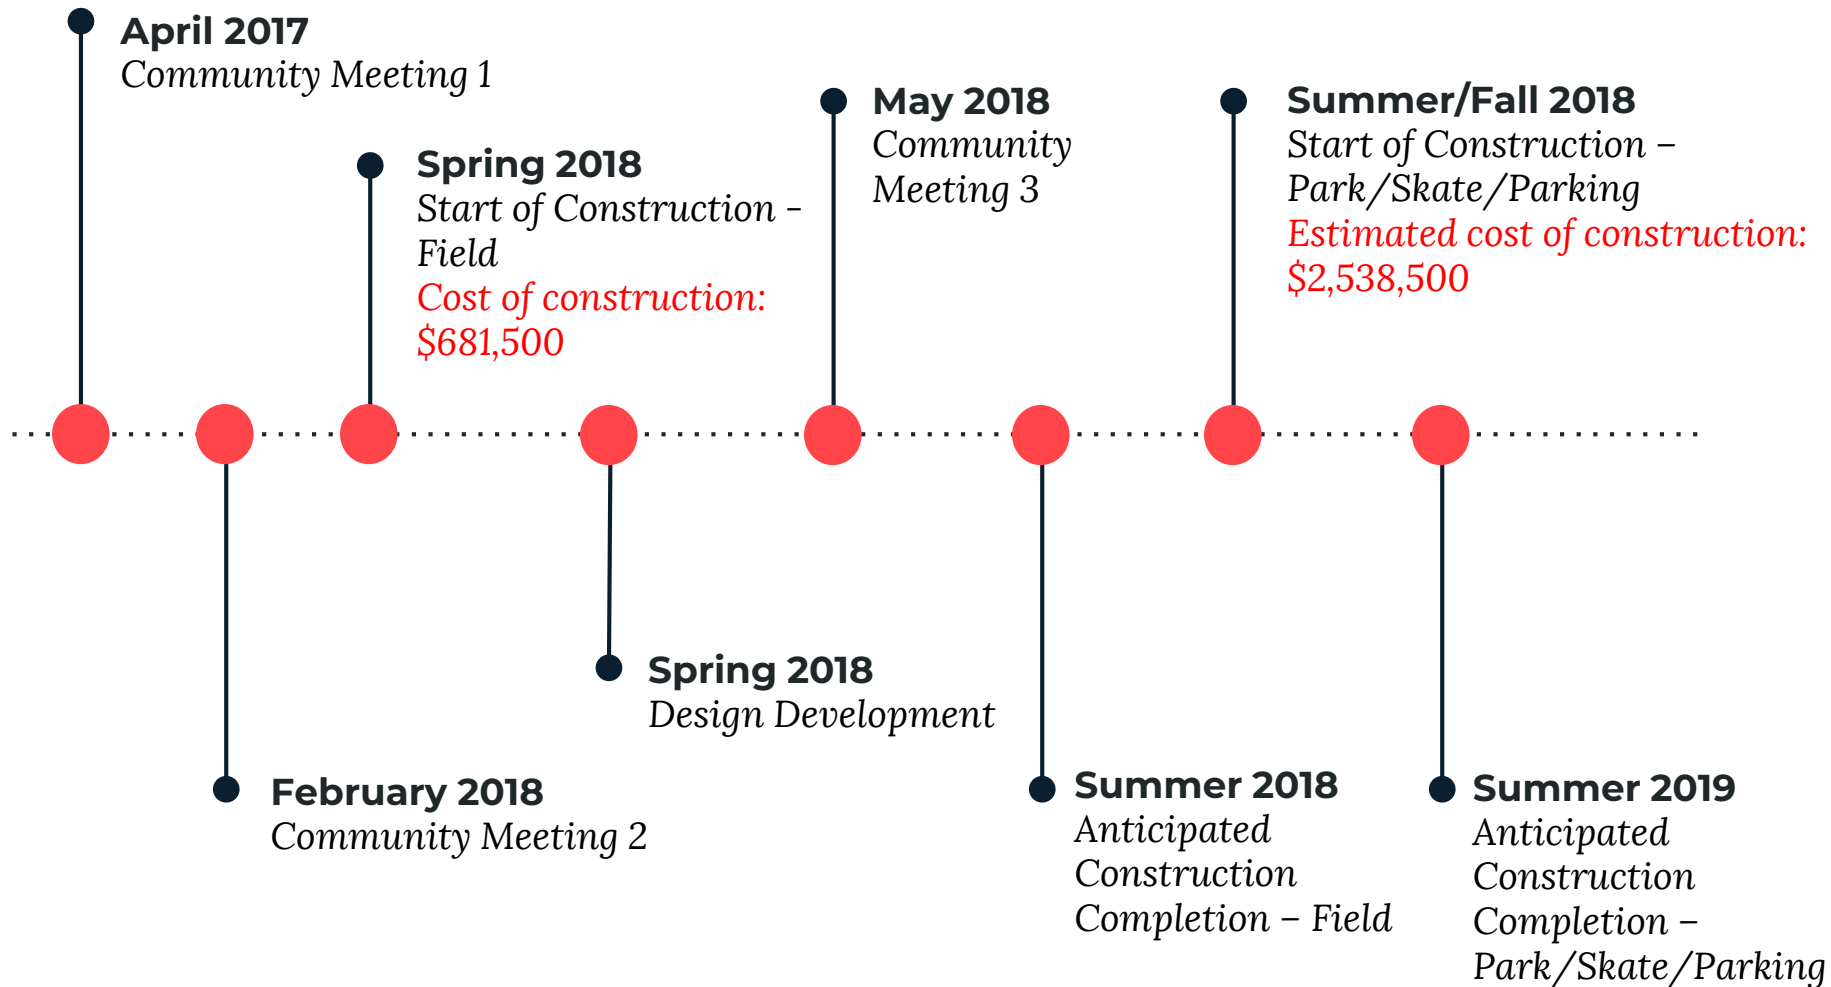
April 2017
Community Meeting 1

February 2018
Community Meeting 2

Spring 2018
Start of Construction - Field
Cost of construction: $681,500

Spring 2018
Design Development

May 2018
Community Meeting 3

Summer 2018
Anticipated Construction Completion – Field

Summer/Fall 2018
Start of Construction – Park/Skate/Parking
Estimated cost of construction: $2,538,500

Summer 2019
Anticipated Construction Completion – Park/Skate/Parking